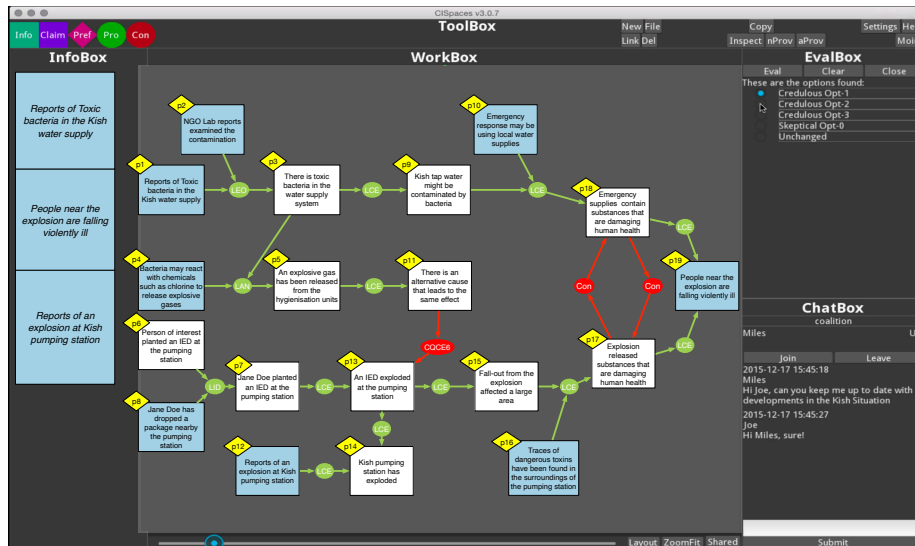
CISpaces v3.0.7

Info Claim Pref Pro Con

ToolBox

New File Copy Settings He
Link Del Inspect nProv aProv Moi

InfoBox

Reports of Toxic bacteria in the Kish water supply

People near the explosion are falling violently ill

Reports of an explosion at Kish pumping station

WorkBox

p2 NGO Lab reports examined the contamination

p10 Emergency response may be using local water supplies

p1 Reports of Toxic bacteria in the Kish water supply

LEO

p3 There is toxic bacteria in the water supply system

LCE

p9 Kish tap water might be contaminated by bacteria

LCE

p18 Emergency supplies contain substances that are damaging human health

LCE

p4 Bacteria may react with chemicals such as chlorine to release explosive gases

LAN

p5 An explosive gas has been released from the hygienisation units

LCE

p11 There is an alternative cause that leads to the same effect

Con Con

p19 People near the explosion are falling violently ill

p6 Person of interest planted an IED at the pumping station

CQCE6

LID

p7 Jane Doe planted an IED at the pumping station

LCE

p13 An IED exploded at the pumping station

LCE

p15 Fall-out from the explosion affected a large area

LCE

p17 Explosion released substances that are damaging human health

LCE

p8 Jane Doe has dropped a package nearby the pumping station

LCE

p12 Reports of an explosion at Kish pumping station

LCE

p14 Kish pumping station has exploded

p16 Traces of dangerous toxins have been found in the surroundings of the pumping station

Layout ZoomFit Shared

EvalBox

Eval Clear Close

These are the options found:
Credulous Opt-1
Credulous Opt-2
Credulous Opt-3
Skeptical Opt-0
Unchanged

ChatBox

coalition

Miles U

Join Leave

2015-12-17 15:45:18
Miles
Hi Joe, can you keep me up to date with developments in the Kish Situation

2015-12-17 15:45:27
Joe
Hi Miles, sure!

Submit